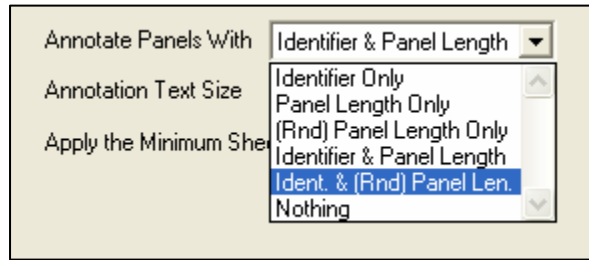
Annotate Panels With
Identifier & Panel Length

Annotation Text Size

Apply the Minimum She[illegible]

Identifier Only
Panel Length Only
(Rnd) Panel Length Only
Identifier & Panel Length
Ident. & (Rnd) Panel Len.
Nothing